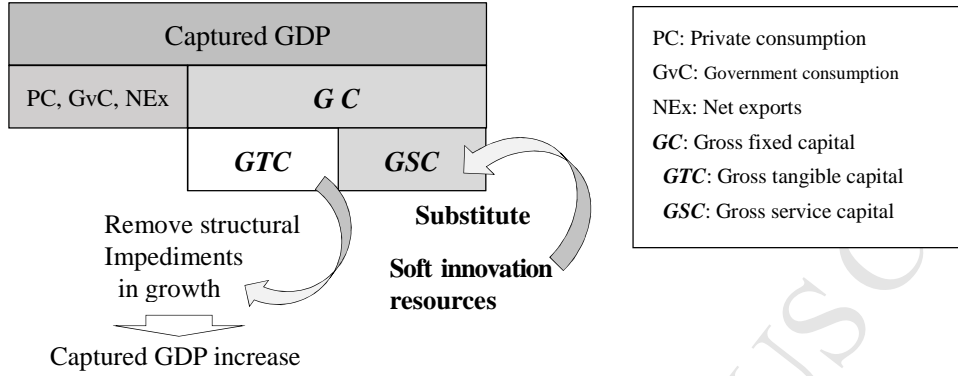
Captured GDP

PC, GvC, NEx

*G C*

*GTC*

*GSC*

Remove structural Impediments in growth

**Substitute**

**Soft innovation resources**

Captured GDP increase

PC: Private consumption
GvC: Government consumption
NEx: Net exports
*GC*: Gross fixed capital
*GTC*: Gross tangible capital
*GSC*: Gross service capital